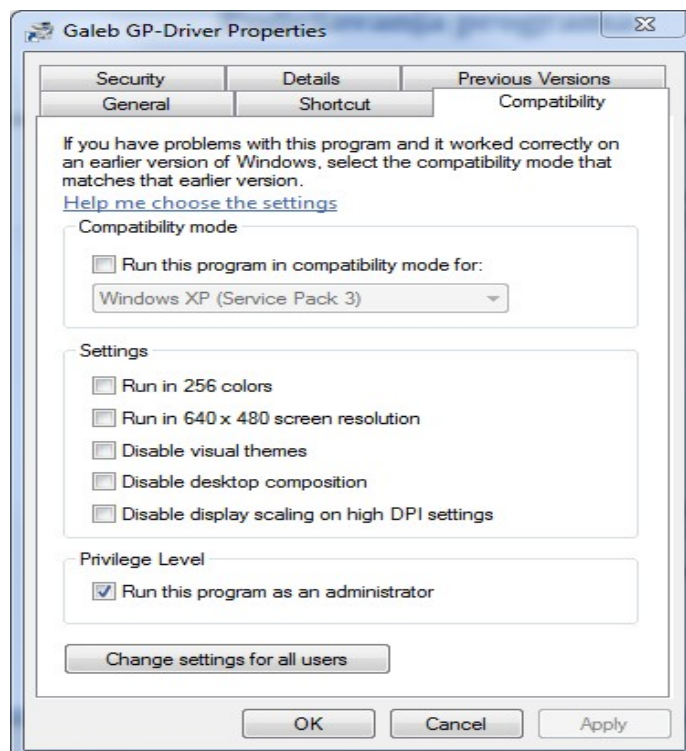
Galeb GP-Driver Properties

Security
Details
Previous Versions
General
Shortcut
Compatibility

If you have problems with this program and it worked correctly on an earlier version of Windows, select the compatibility mode that matches that earlier version.
Help me choose the settings

Compatibility mode
Run this program in compatibility mode for:
Windows XP (Service Pack 3)

Settings
Run in 256 colors
Run in 640 x 480 screen resolution
Disable visual themes
Disable desktop composition
Disable display scaling on high DPI settings

Privilege Level
Run this program as an administrator

Change settings for all users

OK
Cancel
Apply